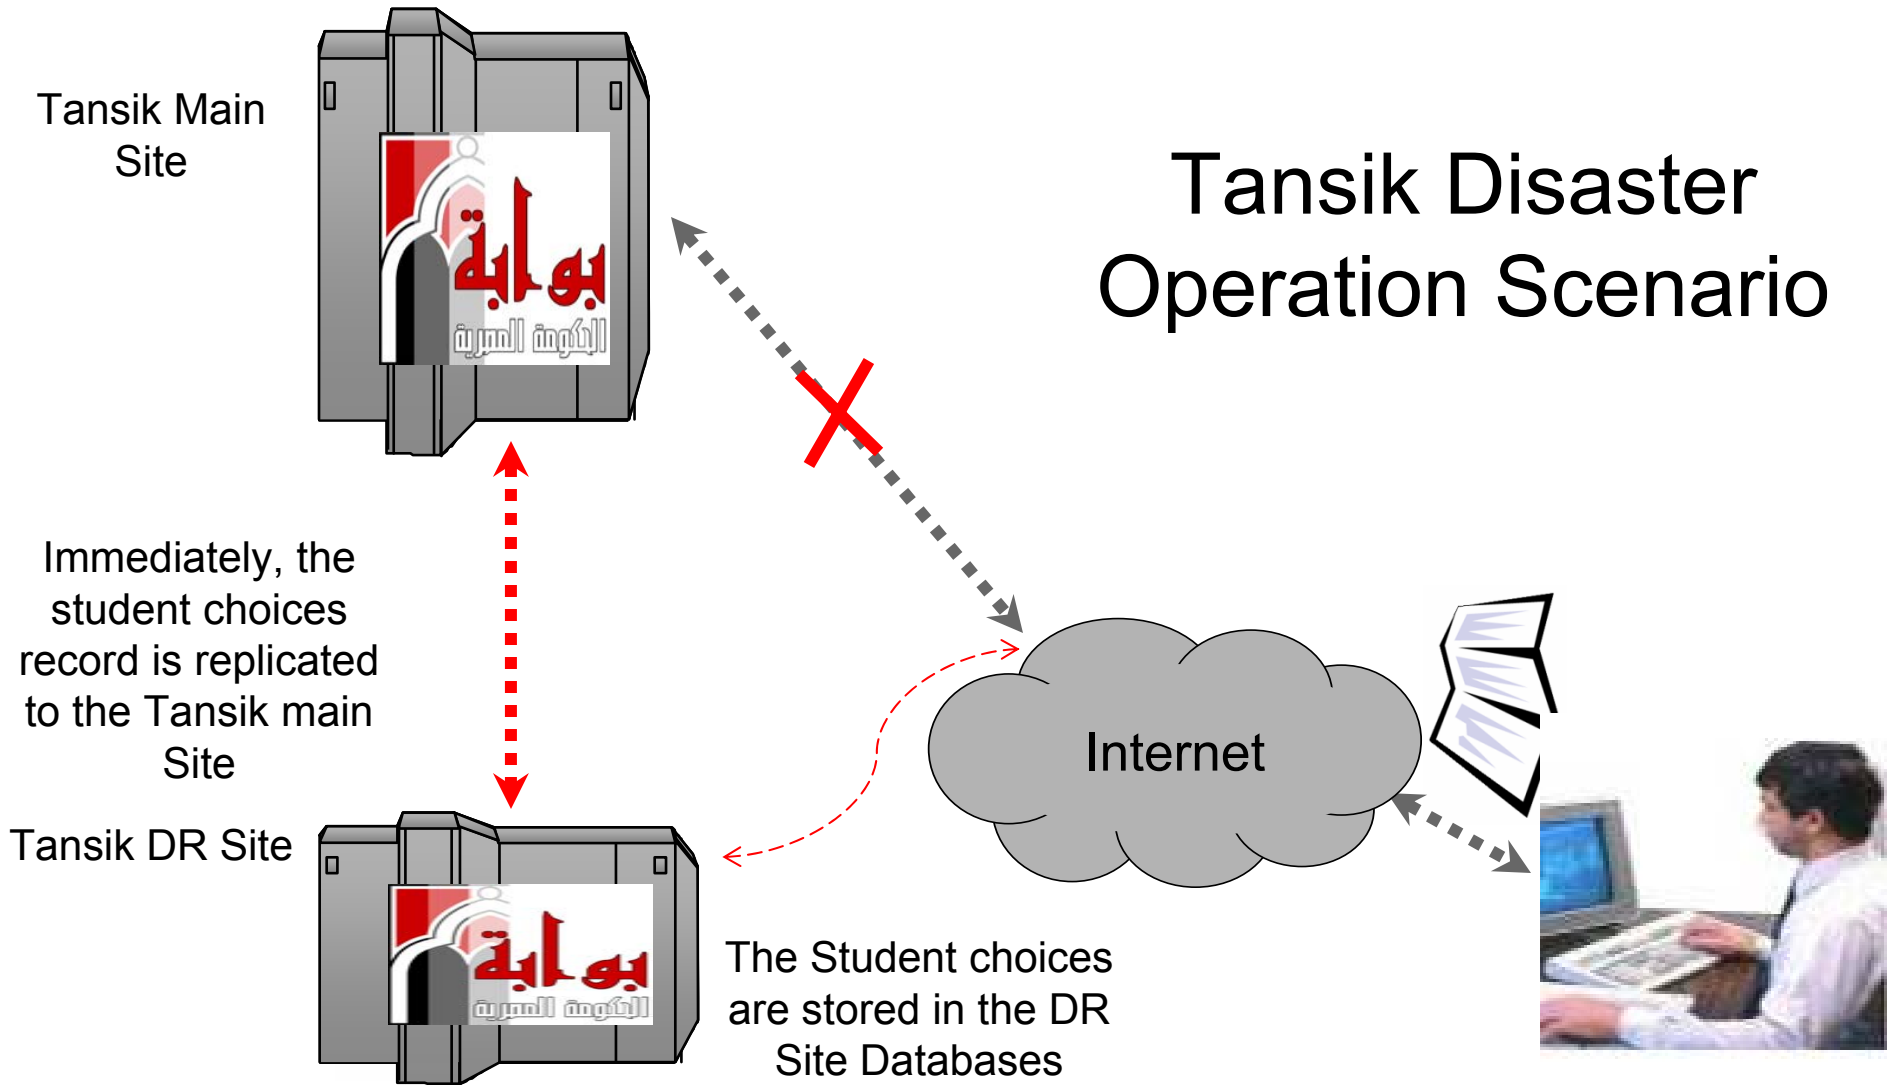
Tansik Main Site

Tansik Disaster Operation Scenario

بوابة
الحكومة المصرية

Immediately, the student choices record is replicated to the Tansik main Site

Internet

Tansik DR Site

بوابة
الحكومة المصرية

The Student choices are stored in the DR Site Databases